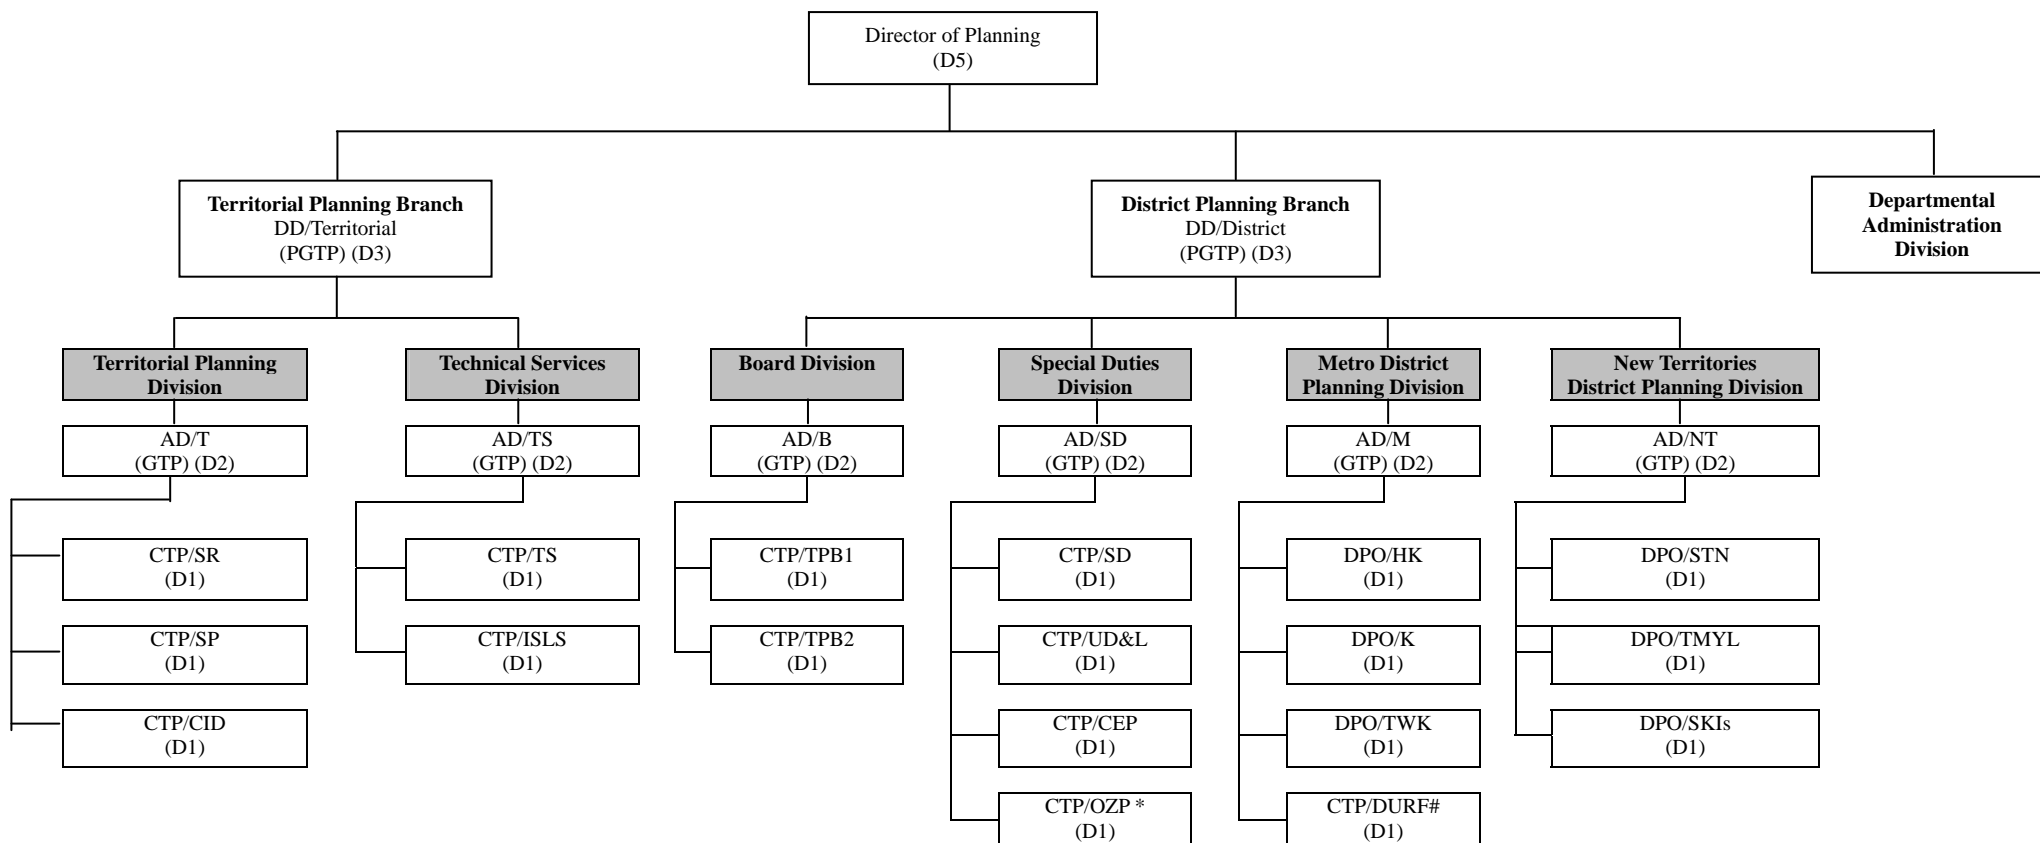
Director of Planning
(D5)

Territorial Planning Branch
DD/Territorial
(PGTP) (D3)

District Planning Branch
DD/District
(PGTP) (D3)

Departmental Administration Division

Territorial Planning Division
AD/T
(GTP) (D2)
CTP/SR
(D1)
CTP/SP
(D1)
CTP/CID
(D1)

Technical Services Division
AD/TS
(GTP) (D2)
CTP/TS
(D1)
CTP/ISLS
(D1)

Board Division
AD/B
(GTP) (D2)
CTP/TPB1
(D1)
CTP/TPB2
(D1)

Special Duties Division
AD/SD
(GTP) (D2)
CTP/SD
(D1)
CTP/UD&L
(D1)
CTP/CEP
(D1)
CTP/OZP *
(D1)

Metro District Planning Division
AD/M
(GTP) (D2)
DPO/HK
(D1)
DPO/K
(D1)
DPO/TWK
(D1)
CTP/DURF#
(D1)

New Territories District Planning Division
AD/NT
(GTP) (D2)
DPO/STN
(D1)
DPO/TMYL
(D1)
DPO/SKIs
(D1)